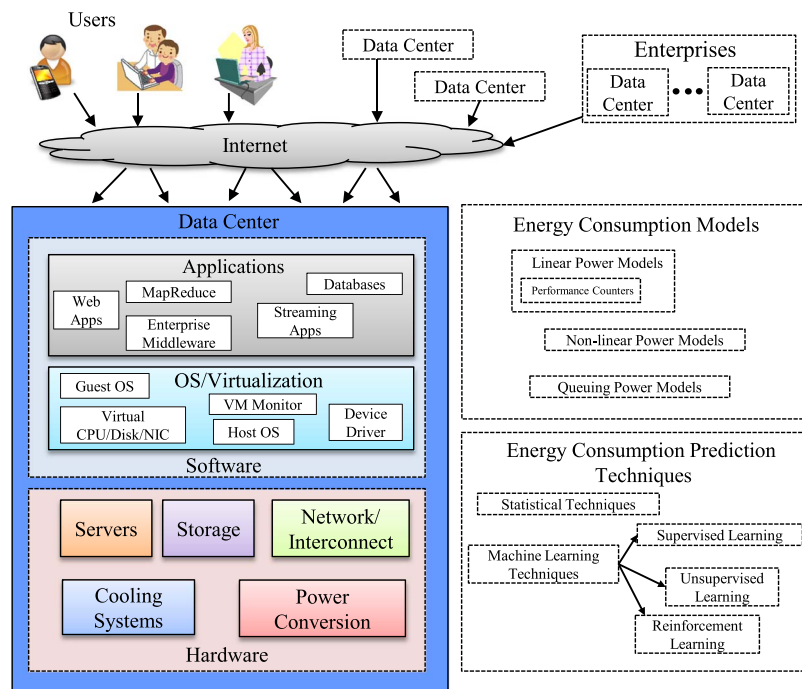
Users

Data Center

Data Center

Enterprises

Data Center

Data Center

Internet

Data Center

Applications

Databases

Web Apps

MapReduce

Streaming Apps

Enterprise Middleware

Guest OS

OS/Virtualization

VM Monitor

Virtual CPU/Disk/NIC

Host OS

Device Driver

Software

Servers

Storage

Network/ Interconnect

Cooling Systems

Power Conversion

Hardware

Energy Consumption Models

Linear Power Models

Performance Counters

Non-linear Power Models

Queuing Power Models

Energy Consumption Prediction Techniques

Statistical Techniques

Machine Learning Techniques

Supervised Learning

Unsupervised Learning

Reinforcement Learning